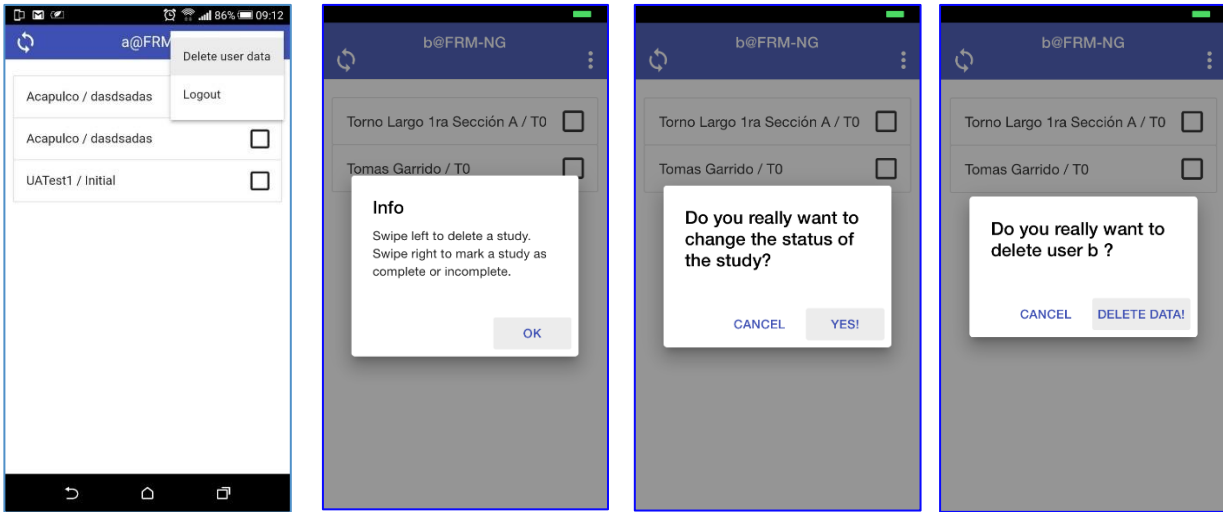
86% 09:12

a@FRM

Delete user data

Logout

Acapulco / dasdsadas

Acapulco / dasdsadas

UATest1 / Initial

b@FRM-NG

Torno Largo 1ra Sección A / T0

Tomas Garrido / T0

Info

Swipe left to delete a study. Swipe right to mark a study as complete or incomplete.

OK

b@FRM-NG

Torno Largo 1ra Sección A / T0

Tomas Garrido / T0

Do you really want to change the status of the study?

CANCEL

YES!

b@FRM-NG

Torno Largo 1ra Sección A / T0

Tomas Garrido / T0

Do you really want to delete user b ?

CANCEL

DELETE DATA!